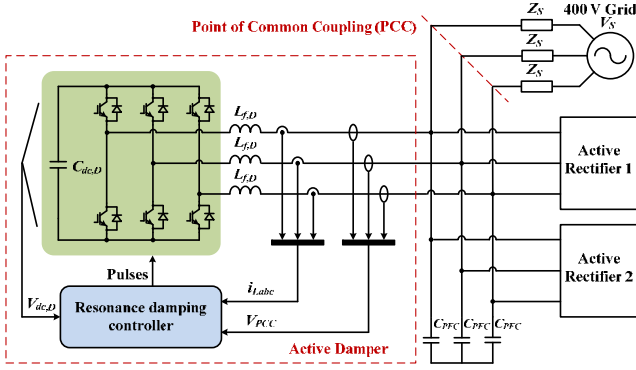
Point of Common Coupling (PCC)

$Z_S$

$Z_S$

$Z_S$

400 V Grid

$V_S$

$C_{dc,D}$

$L_{f,D}$

$L_{f,D}$

$L_{f,D}$

Active Rectifier 1

Active Rectifier 2

Pulses

$i_{L,abc}$

$V_{dc,D}$

Resonance damping controller

$V_{PCC}$

Active Damper

$C_{PFC}$ $C_{PFC}$ $C_{PFC}$